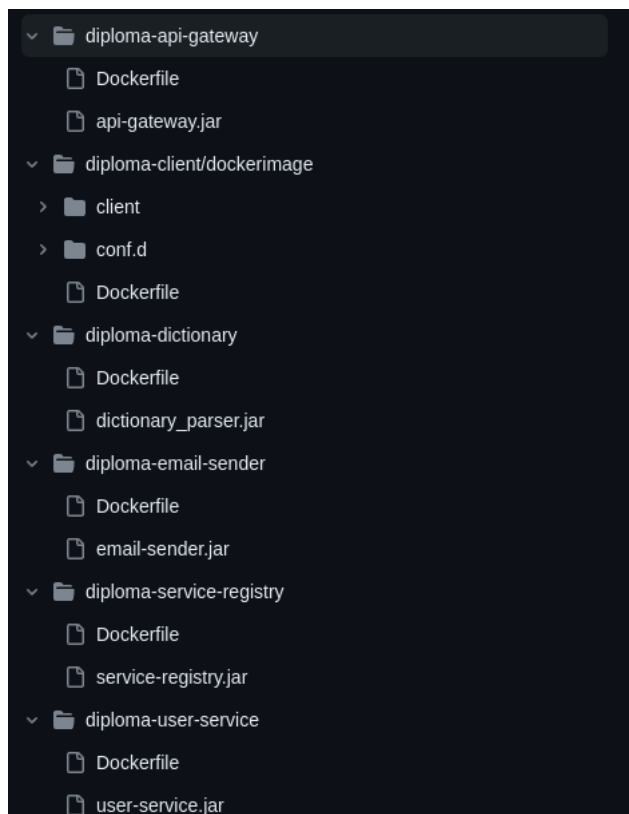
diploma-api-gateway
Dockerfile
api-gateway.jar
diploma-client/dockerimage
client
conf.d
Dockerfile
diploma-dictionary
Dockerfile
dictionary_parser.jar
diploma-email-sender
Dockerfile
email-sender.jar
diploma-service-registry
Dockerfile
service-registry.jar
diploma-user-service
Dockerfile
user-service.jar